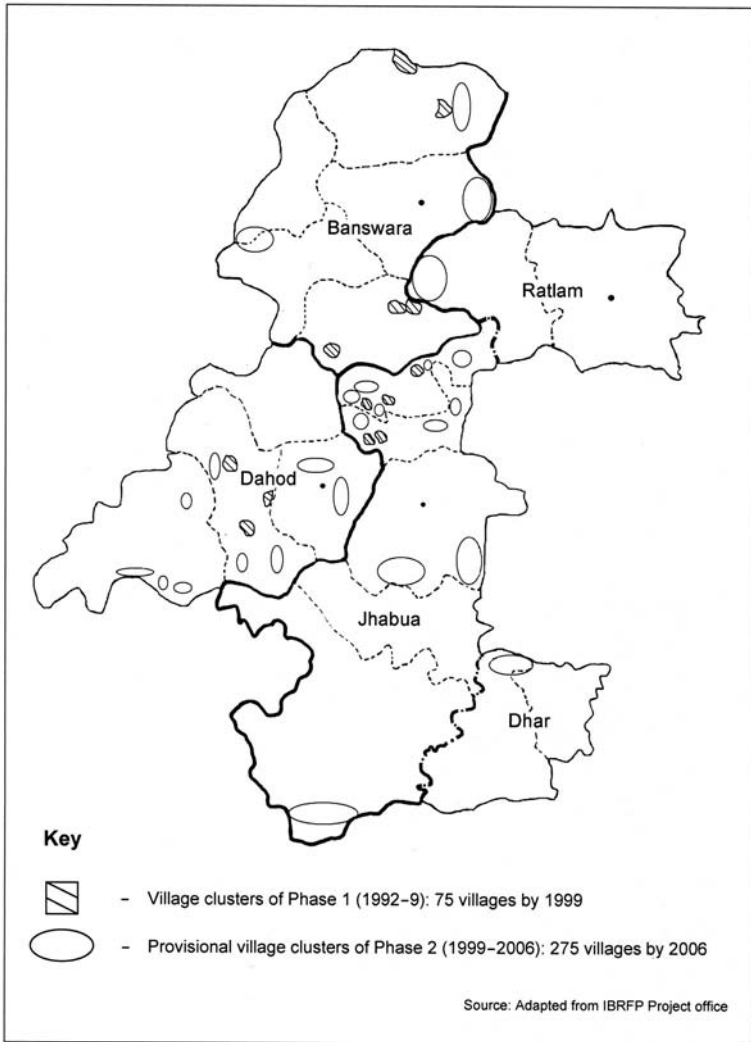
Banswara

Ratlam

Dahod

Jhabua

Dhar

Key

- Village clusters of Phase 1 (1992-9): 75 villages by 1999

- Provisional village clusters of Phase 2 (1999-2006): 275 villages by 2006

Source: Adapted from IBRFP Project office